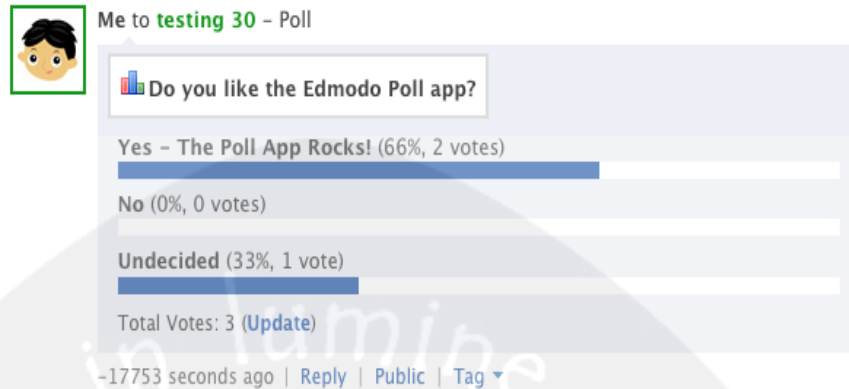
Me to testing 30 – Poll

Do you like the Edmodo Poll app?

Yes – The Poll App Rocks! (66%, 2 votes)

No (0%, 0 votes)

Undecided (33%, 1 vote)

Total Votes: 3 (Update)

in lumine

-17753 seconds ago | Reply | Public | Tag